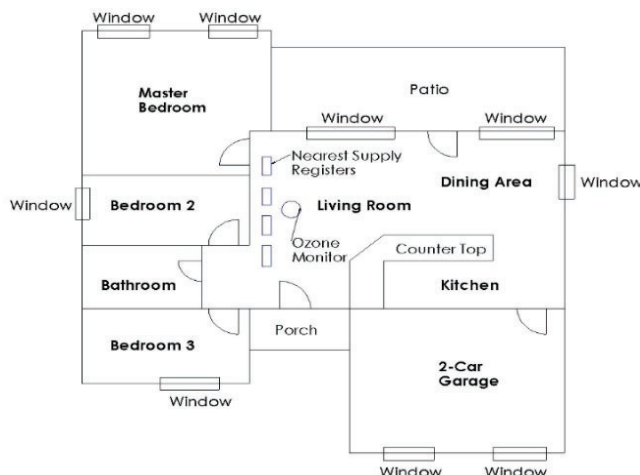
Window
Window
Master Bedroom
Patio
Window
Window
Nearest Supply Registers
Window
Bedroom 2
Dining Area
Window
Living Room
Ozone Monitor
Counter Top
Bathroom
Kitchen
Porch
Bedroom 3
2-Car Garage
Window
Window
Window